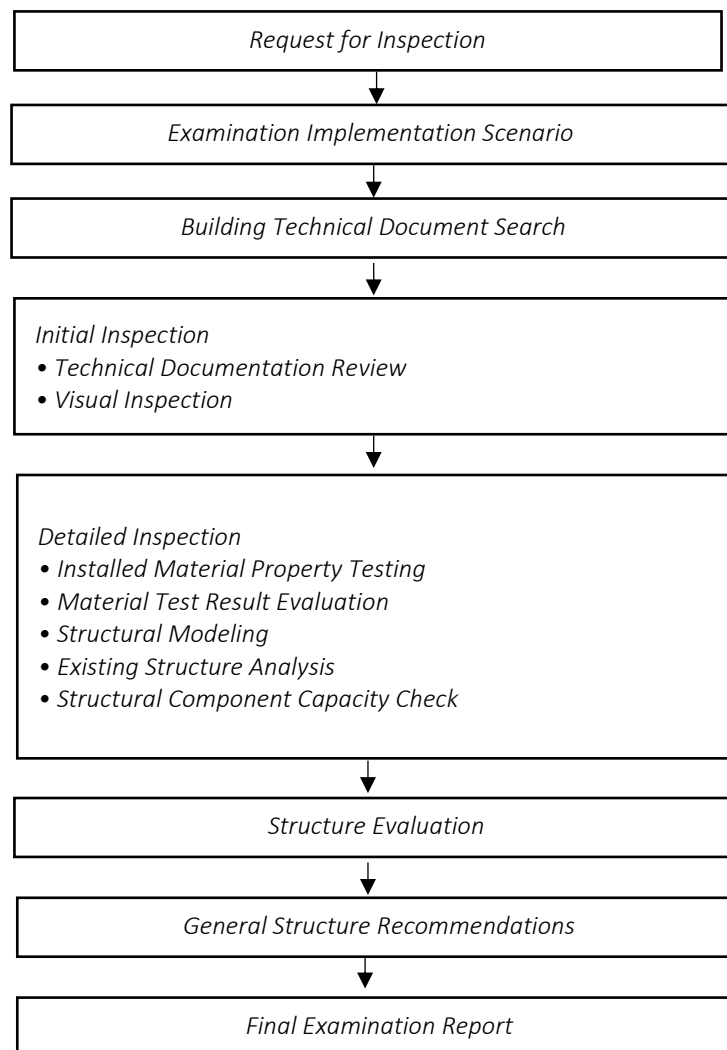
Request for Inspection

Examination Implementation Scenario

Building Technical Document Search

Initial Inspection
• Technical Documentation Review
• Visual Inspection

Detailed Inspection
• Installed Material Property Testing
• Material Test Result Evaluation
• Structural Modeling
• Existing Structure Analysis
• Structural Component Capacity Check

Structure Evaluation

General Structure Recommendations

Final Examination Report